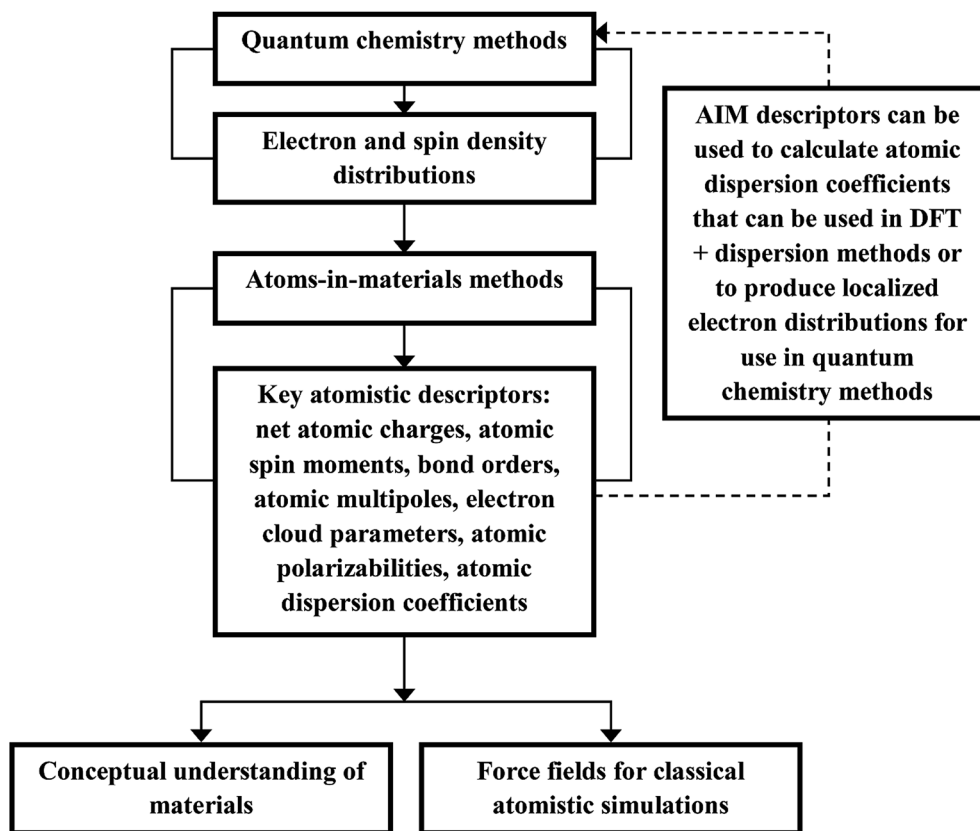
Quantum chemistry methods

Electron and spin density distributions

Atoms-in-materials methods

Key atomistic descriptors: net atomic charges, atomic spin moments, bond orders, atomic multipoles, electron cloud parameters, atomic polarizabilities, atomic dispersion coefficients

AIM descriptors can be used to calculate atomic dispersion coefficients that can be used in DFT + dispersion methods or to produce localized electron distributions for use in quantum chemistry methods

Conceptual understanding of materials

Force fields for classical atomistic simulations